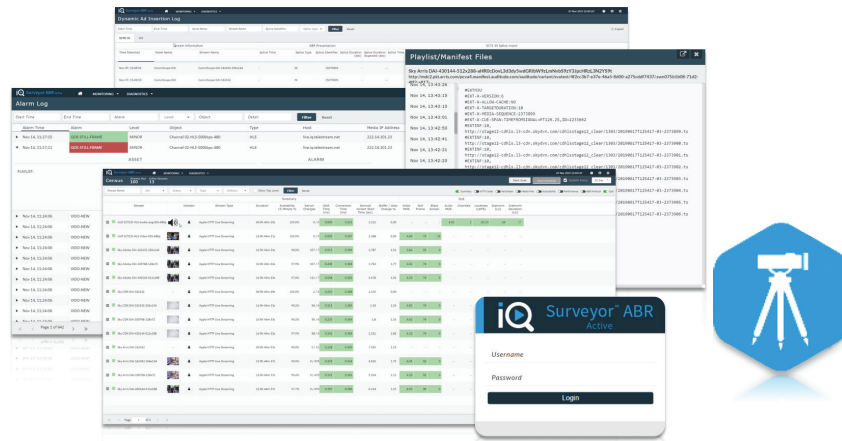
Dynamic Ad Insertion Log

Playlist/Manifest Files

#EXTM3U
#EXT-X-VERSION:6
#EXT-X-ALLOW-CACHE:NO
#EXT-X-TARGETDURATION:10
#EXT-X-MEDIA-SEQUENCE:2373000
#EXTINF:10,
#EXTINF:10,
#EXTINF:10,
#EXTINF:10,

Nov 14, 13:43:24
Nov 14, 13:43:18
Nov 14, 13:43:11
Nov 14, 13:43:06
Nov 14, 13:43:01
Nov 14, 13:42:59
Nov 14, 13:42:51
Nov 14, 13:42:41
Nov 14, 13:42:31
Nov 14, 13:42:20

iQ Surveyor ABR Active MONITORING DIAGNOSTICS

Alarm Log

Start Time | End Time | Alarm | Level | Object | Detail | Filter | Reset

| Alarm Time | Alarm | Level | Object | Type | Host | Media IP Address |
|---|---|---|---|---|---|---|
| Nov 14, 11:27:22 | GOS STILL FRAME | MINOR | Channel 02-HLS-3000kps-ABR | HLS | | 222.14.201.23 |
| Nov 14, 11:27:21 | GOS STILL FRAME | MAJOR | Channel 02-HLS-3000kps-ABR | HLS | | 222.14.201.23 |

ASSET ALARM

PLAYLIST

Nov 14, 11:24:05 VIDEO NEW
Nov 14, 11:24:05 VIDEO NEW
Nov 14, 11:24:05 VIDEO NEW
Nov 14, 11:24:05 VIDEO NEW
Nov 14, 11:24:05 VIDEO NEW
Nov 14, 11:24:05 VIDEO NEW
Nov 14, 11:24:05 VIDEO NEW
Nov 14, 11:24:05 VIDEO NEW
Nov 14, 11:24:05 VIDEO NEW
Nov 14, 11:24:05 VIDEO NEW

Page 1 of 341

Contexts 100

Filter Reset

iQ Surveyor ABR Active

Username

Password

Login